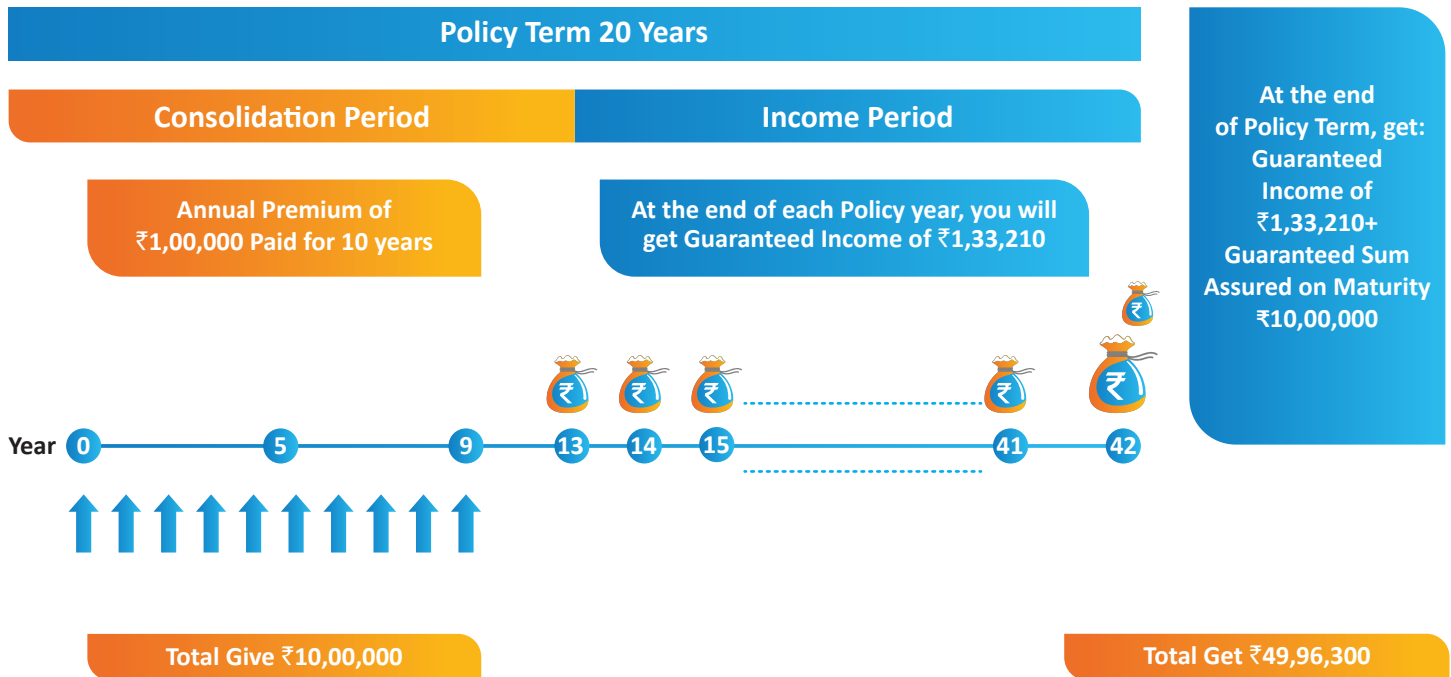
Policy Term 20 Years

Consolidation Period

Income Period

At the end of Policy Term, get: Guaranteed Income of ₹1,33,210+ Guaranteed Sum Assured on Maturity ₹10,00,000

Annual Premium of ₹1,00,000 Paid for 10 years

At the end of each Policy year, you will get Guaranteed Income of ₹1,33,210

₹ ₹ ₹ ₹ ₹ ₹

Year 0 5 9 13 14 15 41 42

Total Give ₹10,00,000

Total Get ₹49,96,300